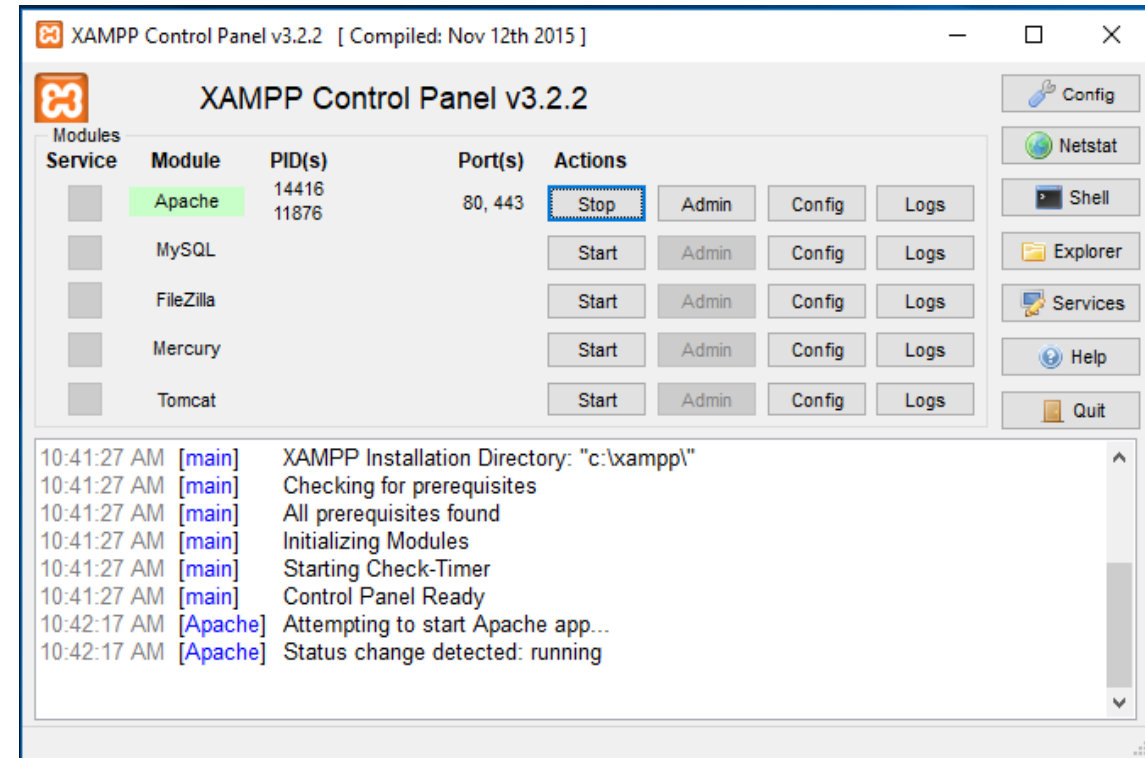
XAMPP Control Panel v3.2.2 [ Compiled: Nov 12th 2015 ]

XAMPP Control Panel v3.2.2

Config
Netstat
Shell
Explorer
Services
Help
Quit

Modules

| Service | Module | PID(s) | Port(s) | Actions | | | |
|---|---|---|---|---|---|---|---|
| | Apache | 14416 11876 | 80, 443 | Stop | Admin | Config | Logs |
| | MySQL | | | Start | Admin | Config | Logs |
| | FileZilla | | | Start | Admin | Config | Logs |
| | Mercury | | | Start | Admin | Config | Logs |
| | Tomcat | | | Start | Admin | Config | Logs |

10:41:27 AM [main] XAMPP Installation Directory: "c:\xampp\"
10:41:27 AM [main] Checking for prerequisites
10:41:27 AM [main] All prerequisites found
10:41:27 AM [main] Initializing Modules
10:41:27 AM [main] Starting Check-Timer
10:41:27 AM [main] Control Panel Ready
10:42:17 AM [Apache] Attempting to start Apache app...
10:42:17 AM [Apache] Status change detected: running